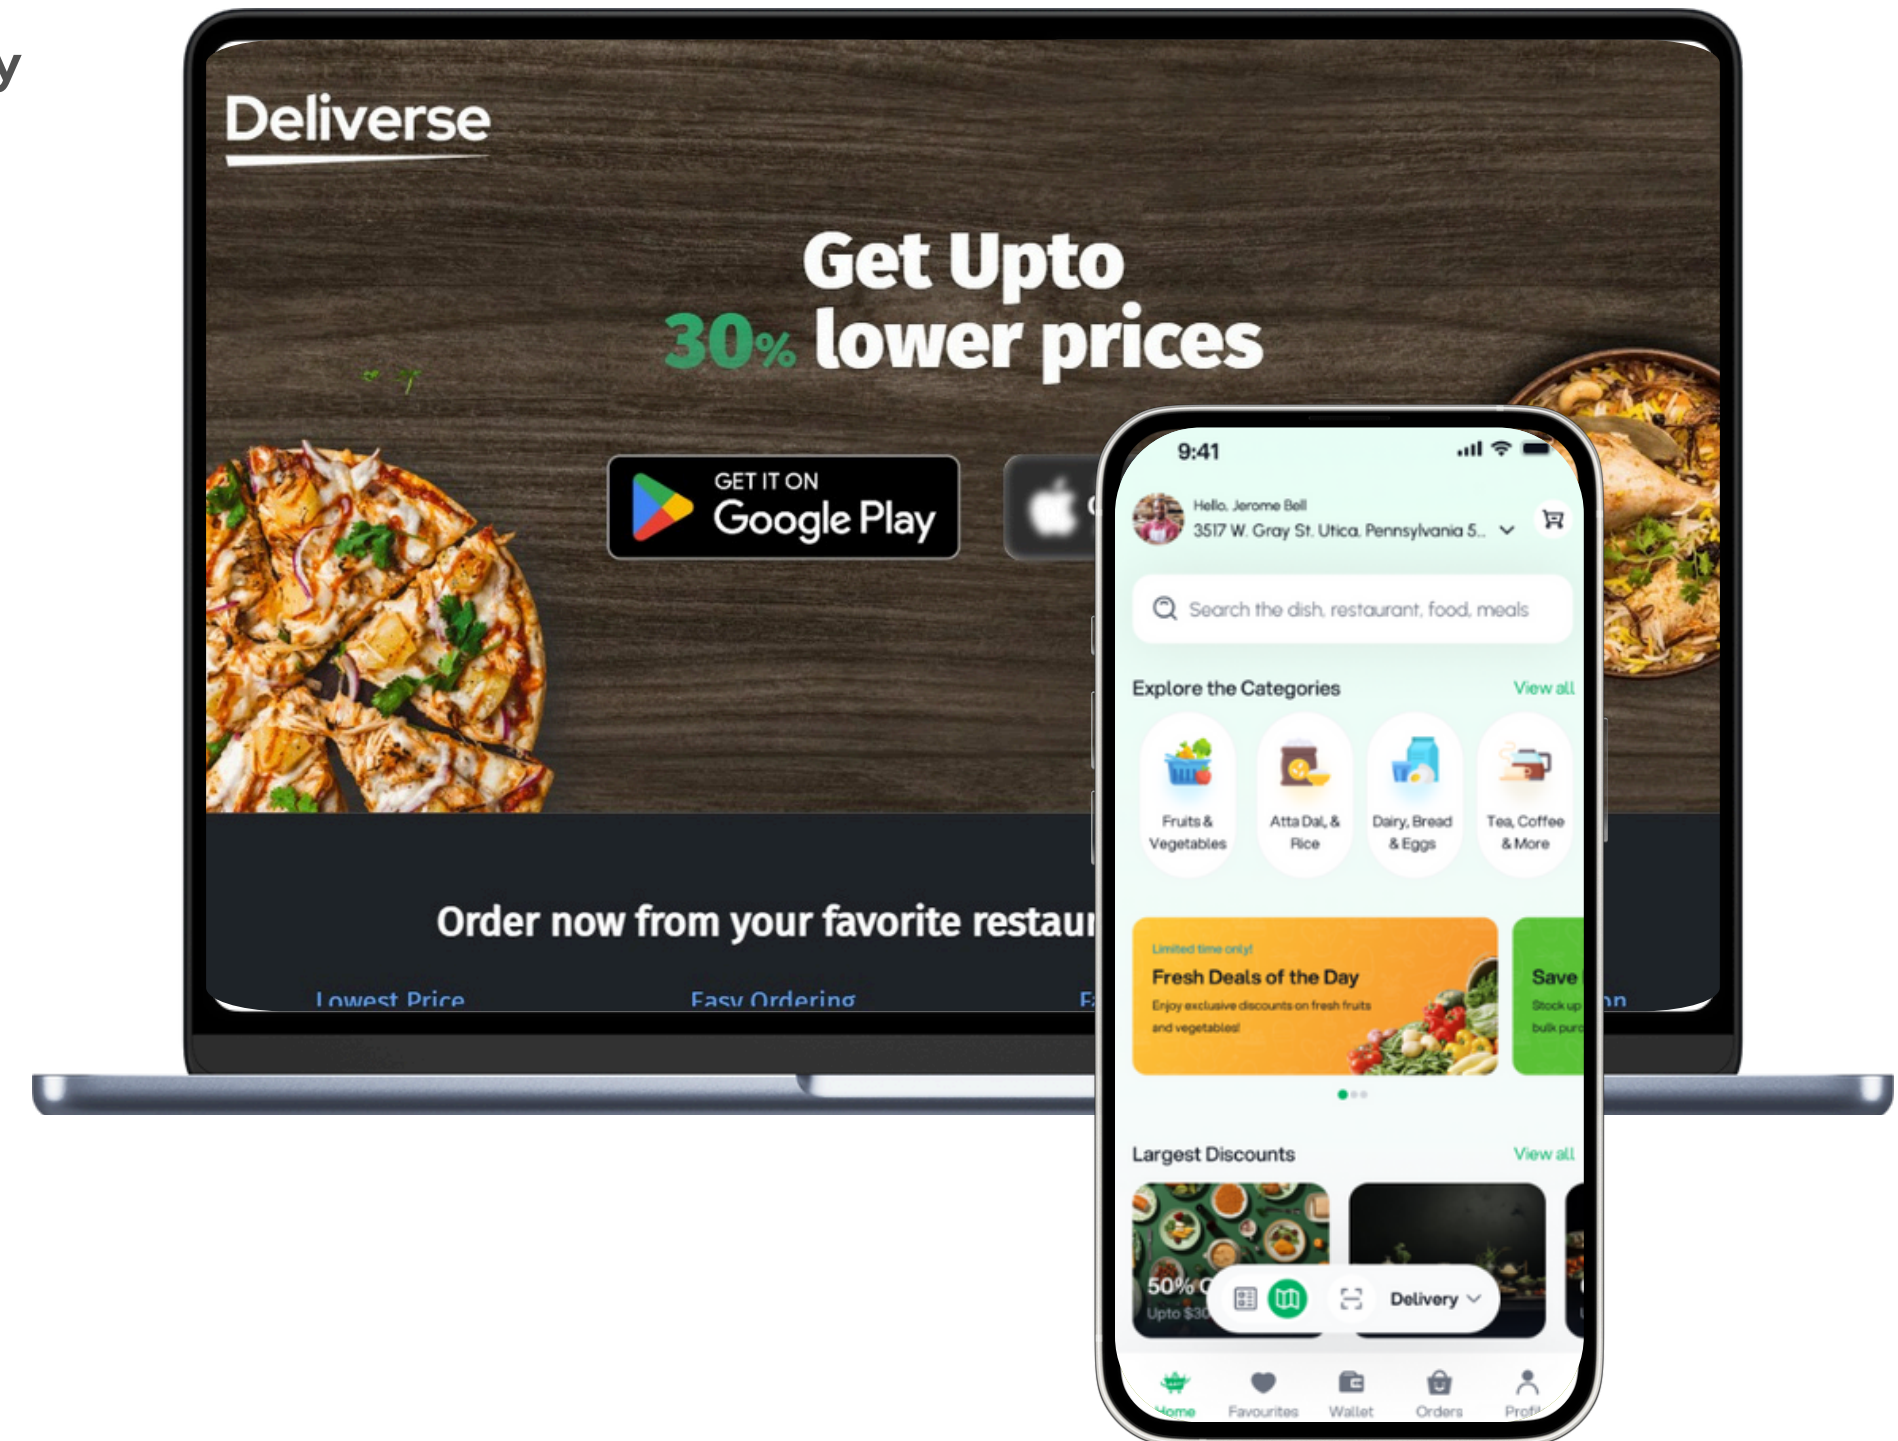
y

Deliverse

Get Upto
30% lower prices

GET IT ON
Google Play

Order now from your favorite restau

Lowest Price
Easy Ordering
F
on

9:41

Hello, Jerome Bell
3517 W. Gray St. Utica, Pennsylvania 5...

Search the dish, restaurant, food, meals

Explore the Categories
View all

Fruits & Vegetables
Atta Dal, & Rice
Dairy, Bread & Eggs
Tea, Coffee & More

Limited time only!
Fresh Deals of the Day
Enjoy exclusive discounts on fresh fruits and vegetables!

Save
Stock up
bulk pur

Largest Discounts
View all

50% O
Upto $30

Delivery

Home
Favourites
Wallet
Orders
Profi